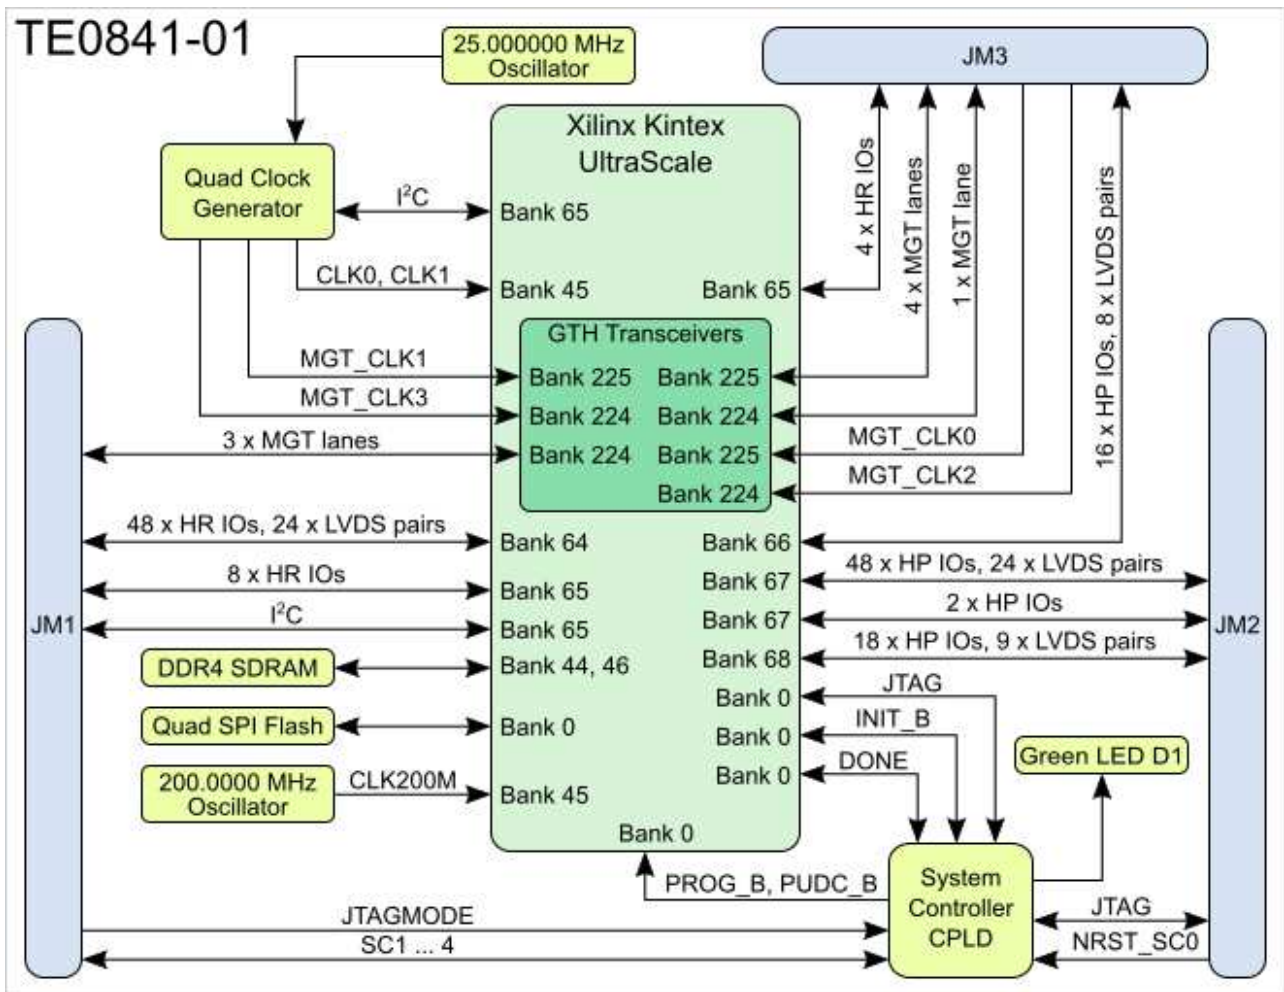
TE0841-01

25.000000 MHz Oscillator

JM3

Quad Clock Generator

Xilinx Kintex UltraScale

$I^2C$

Bank 65

CLK0, CLK1

Bank 45

Bank 65

4 x HR IOs

4 x MGT lanes

1 x MGT lane

16 x HP IOs, 8 x LVDS pairs

GTH Transceivers

MGT_CLK1

Bank 225

Bank 225

MGT_CLK3

Bank 224

Bank 224

3 x MGT lanes

Bank 224

Bank 225

MGT_CLK0

Bank 224

MGT_CLK2

48 x HR IOs, 24 x LVDS pairs

Bank 64

Bank 66

48 x HP IOs, 24 x LVDS pairs

8 x HR IOs

Bank 65

Bank 67

2 x HP IOs

JM1

$I^2C$

Bank 65

Bank 67

JM2

18 x HP IOs, 9 x LVDS pairs

DDR4 SDRAM

Bank 44, 46

Bank 68

Bank 0

JTAG

Quad SPI Flash

Bank 0

Bank 0

INIT_B

Bank 0

DONE

Green LED D1

200.0000 MHz Oscillator

CLK200M

Bank 45

Bank 0

PROG_B, PUDC_B

System Controller CPLD

JTAGMODE

JTAG

SC1 ... 4

NRST_SC0